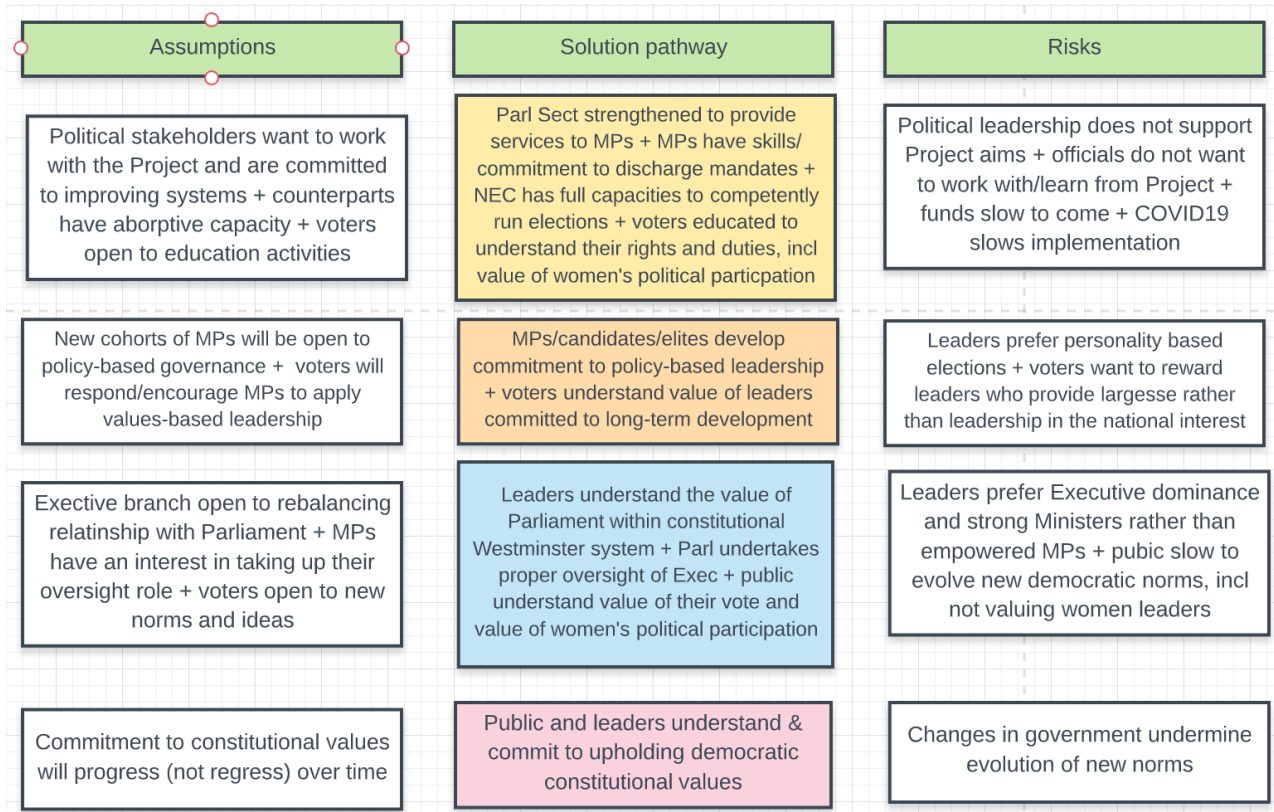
Assumptions

Solution pathway

Risks

Political stakeholders want to work with the Project and are committed to improving systems + counterparts have aborptive capacity + voters open to education activities

Parl Sect strengthened to provide services to MPs + MPs have skills/ commitment to discharge mandates + NEC has full capacities to competently run elections + voters educated to understand their rights and duties, incl value of women's political particpation

Political leadership does not support Project aims + officials do not want to work with/learn from Project + funds slow to come + COVID19 slows implementation

New cohorts of MPs will be open to policy-based governance + voters will respond/encourage MPs to apply values-based leadership

MPs/candidates/elites develop commitment to policy-based leadership + voters understand value of leaders committed to long-term development

Leaders prefer personality based elections + voters want to reward leaders who provide largesse rather than leadership in the national interest

Exective branch open to rebalancing relatinship with Parliament + MPs have an interest in taking up their oversight role + voters open to new norms and ideas

Leaders understand the value of Parliament within constitutional Westminster system + Parl undertakes proper oversight of Exec + public understand value of their vote and value of women's political participation

Leaders prefer Executive dominance and strong Ministers rather than empowered MPs + pubic slow to evolve new democratic norms, incl not valuing women leaders

Commitment to constitutional values will progress (not regress) over time

Public and leaders understand & commit to upholding democratic constitutional values

Changes in government undermine evolution of new norms